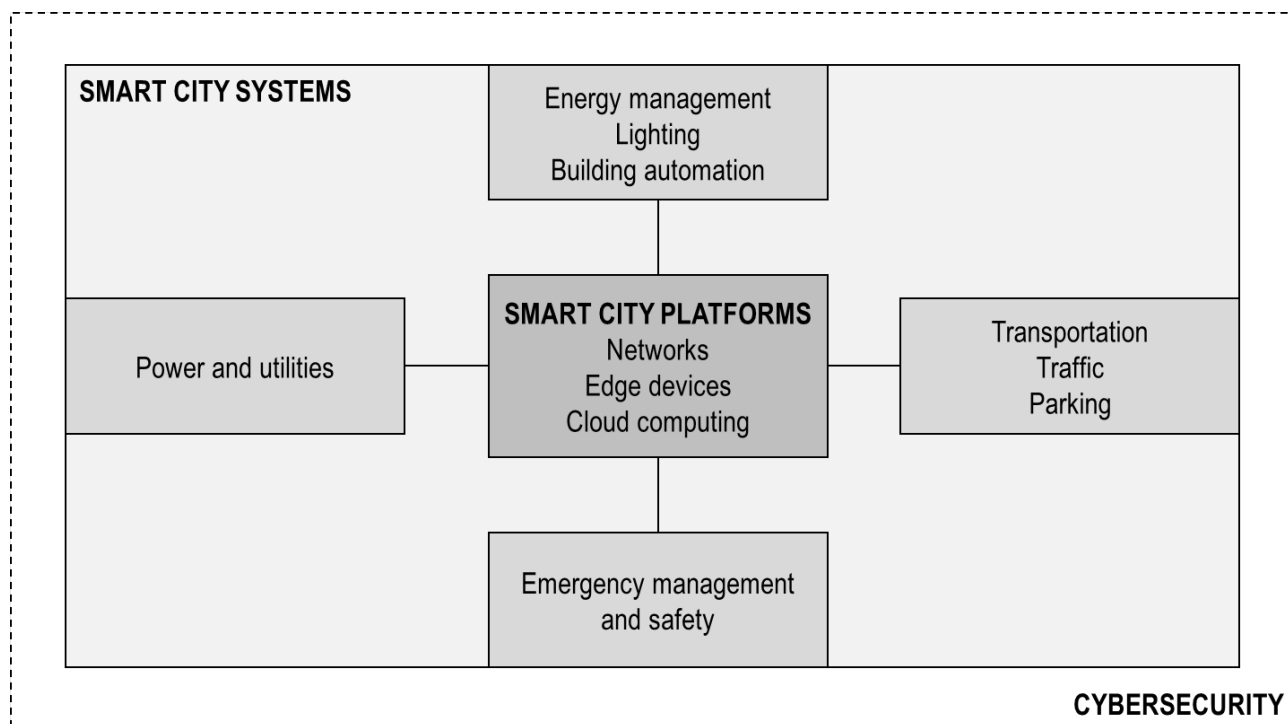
SMART CITY SYSTEMS

Energy management
Lighting
Building automation

Power and utilities

SMART CITY PLATFORMS
Networks
Edge devices
Cloud computing

Transportation
Traffic
Parking

Emergency management and safety

CYBERSECURITY